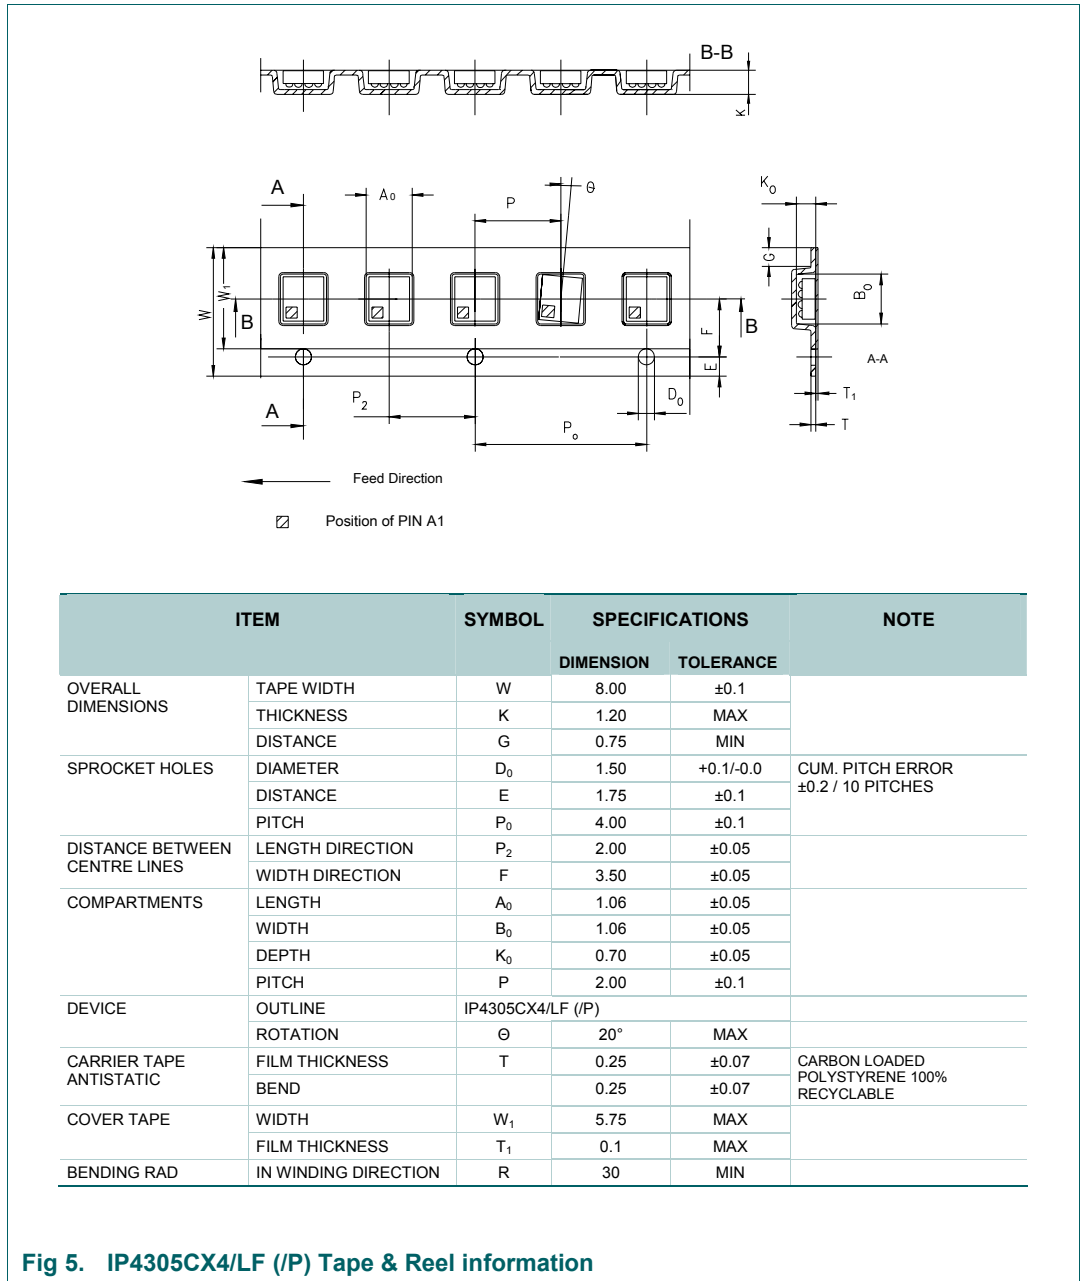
B-B

K

A

$A_0$

P

θ

$K_0$

G

$W_1$

W

B

B

F

E

$B_0$

A-A

$T_1$

T

A

$P_2$

$D_0$

$P_o$

Feed Direction

Position of PIN A1

| ITEM | | SYMBOL | SPECIFICATIONS | | NOTE |
|---|---|---|---|---|---|
| | | | DIMENSION | TOLERANCE | |
| OVERALL DIMENSIONS | TAPE WIDTH | W | 8.00 | ±0.1 | |
| | THICKNESS | K | 1.20 | MAX | |
| | DISTANCE | G | 0.75 | MIN | |
| SPROCKET HOLES | DIAMETER | $D_0$ | 1.50 | +0.1/-0.0 | CUM. PITCH ERROR ±0.2 / 10 PITCHES |
| | DISTANCE | E | 1.75 | ±0.1 | |
| | PITCH | $P_0$ | 4.00 | ±0.1 | |
| DISTANCE BETWEEN CENTRE LINES | LENGTH DIRECTION | $P_2$ | 2.00 | ±0.05 | |
| | WIDTH DIRECTION | F | 3.50 | ±0.05 | |
| COMPARTMENTS | LENGTH | $A_0$ | 1.06 | ±0.05 | |
| | WIDTH | $B_0$ | 1.06 | ±0.05 | |
| | DEPTH | $K_0$ | 0.70 | ±0.05 | |
| | PITCH | P | 2.00 | ±0.1 | |
| DEVICE | OUTLINE | IP4305CX4/LF (/P) | | | |
| | ROTATION | Θ | 20° | MAX | |
| CARRIER TAPE ANTISTATIC | FILM THICKNESS | T | 0.25 | ±0.07 | CARBON LOADED POLYSTYRENE 100% RECYCLABLE |
| | BEND | | 0.25 | ±0.07 | |
| COVER TAPE | WIDTH | $W_1$ | 5.75 | MAX | |
| | FILM THICKNESS | $T_1$ | 0.1 | MAX | |
| BENDING RAD | IN WINDING DIRECTION | R | 30 | MIN | |

Fig 5. IP4305CX4/LF (/P) Tape & Reel information